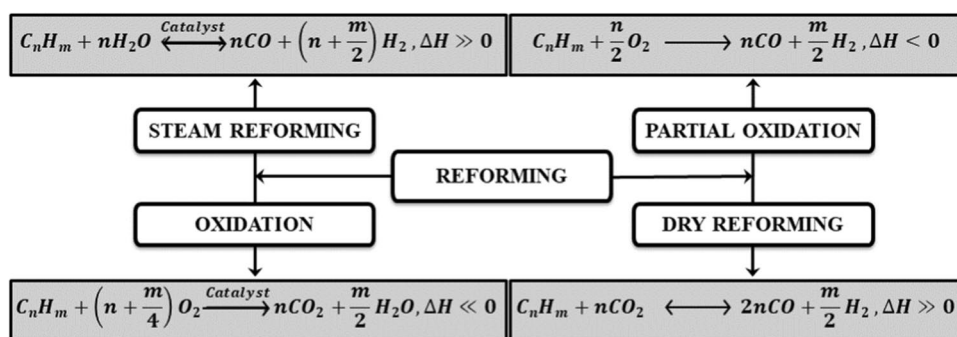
$C_nH_m + nH_2O \xleftrightarrow{Catalyst} nCO + \left(n + \frac{m}{2}\right) H_2 , \Delta H \gg 0$

$C_nH_m + \frac{n}{2} O_2 \longrightarrow nCO + \frac{m}{2} H_2 , \Delta H < 0$

STEAM REFORMING

PARTIAL OXIDATION

REFORMING

OXIDATION

DRY REFORMING

$C_nH_m + \left(n + \frac{m}{4}\right) O_2 \xrightarrow{Catalyst} nCO_2 + \frac{m}{2} H_2O , \Delta H \ll 0$

$C_nH_m + nCO_2 \longleftrightarrow 2nCO + \frac{m}{2} H_2 , \Delta H \gg 0$